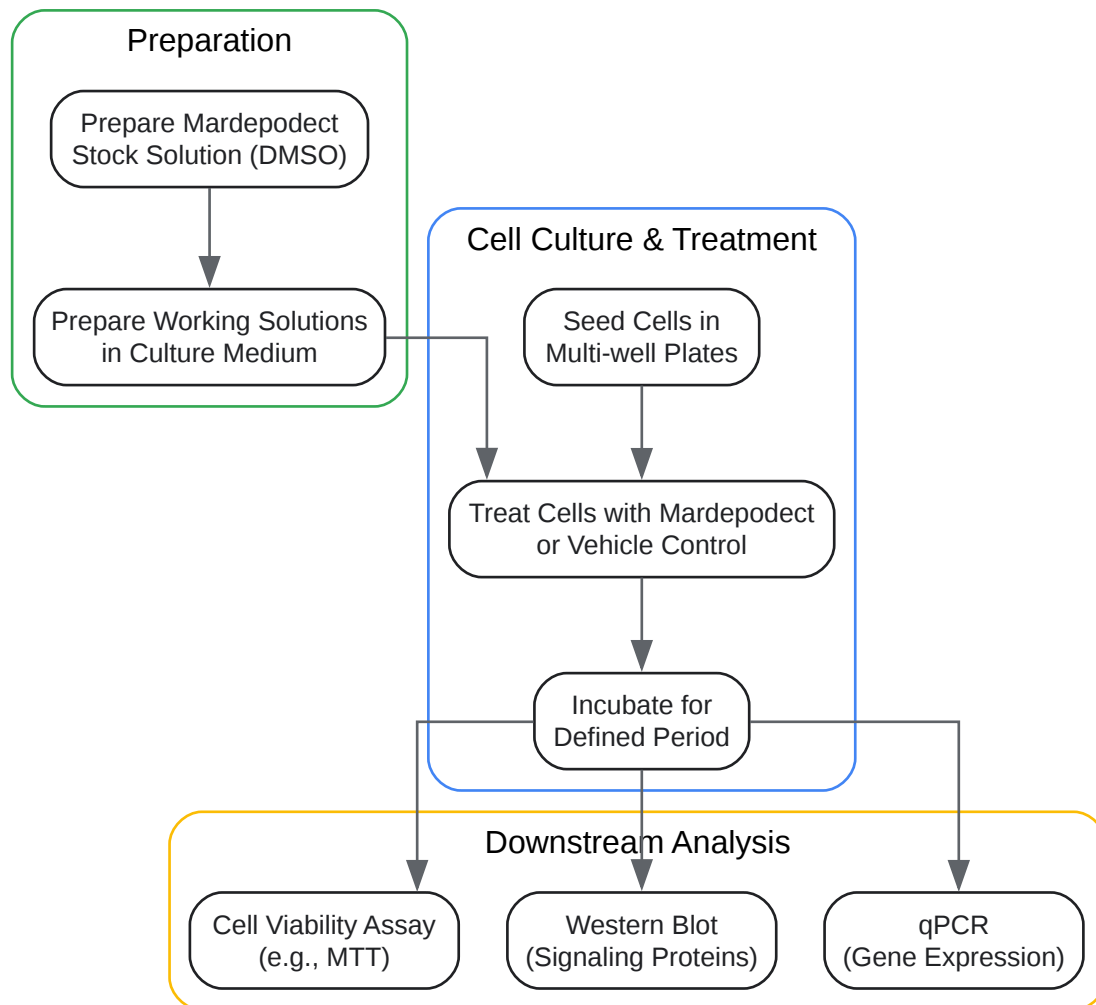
Preparation

Prepare Mardepodect Stock Solution (DMSO)

Prepare Working Solutions in Culture Medium

Cell Culture & Treatment

Seed Cells in Multi-well Plates

Treat Cells with Mardepodect or Vehicle Control

Incubate for Defined Period

Downstream Analysis

Cell Viability Assay (e.g., MTT)

Western Blot (Signaling Proteins)

qPCR (Gene Expression)